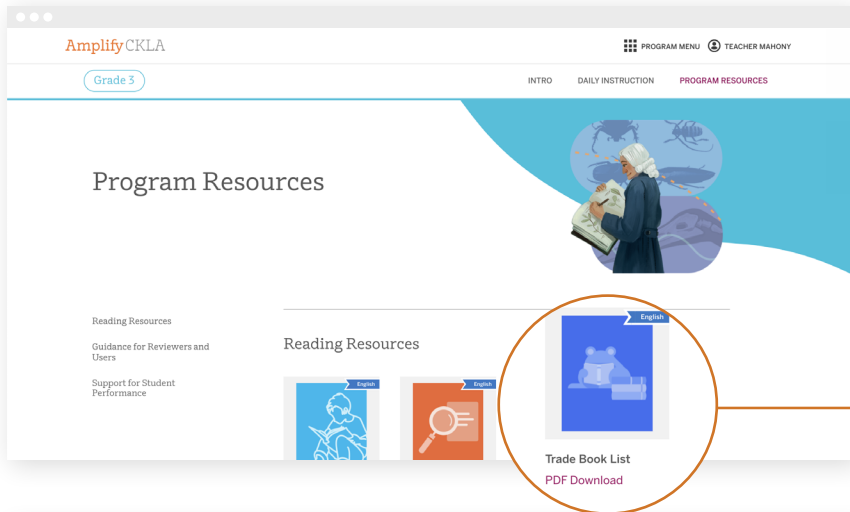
Amplify CKLA

PROGRAM MENU TEACHER MAHONY

Grade 3

INTRO DAILY INSTRUCTION PROGRAM RESOURCES

Program Resources

Reading Resources

Guidance for Reviewers and Users

Support for Student Performance

Reading Resources

English

English

English

Trade Book List

PDF Download